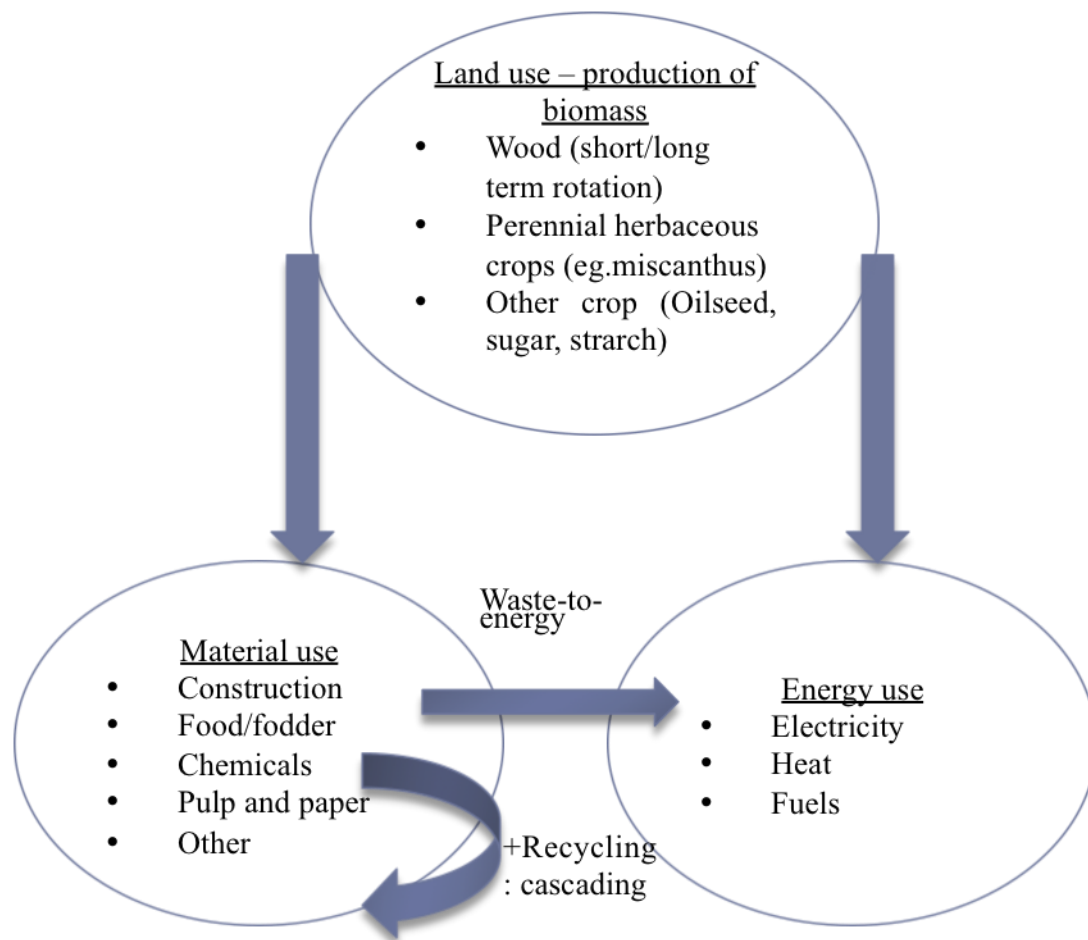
Land use – production of biomass
- Wood (short/long term rotation)
- Perennial herbaceous crops (eg.miscanthus)
- Other crop (Oilseed, sugar, strarch)

Waste-to-energy

Material use
- Construction
- Food/fodder
- Chemicals
- Pulp and paper
- Other

+Recycling : cascading

Energy use
- Electricity
- Heat
- Fuels